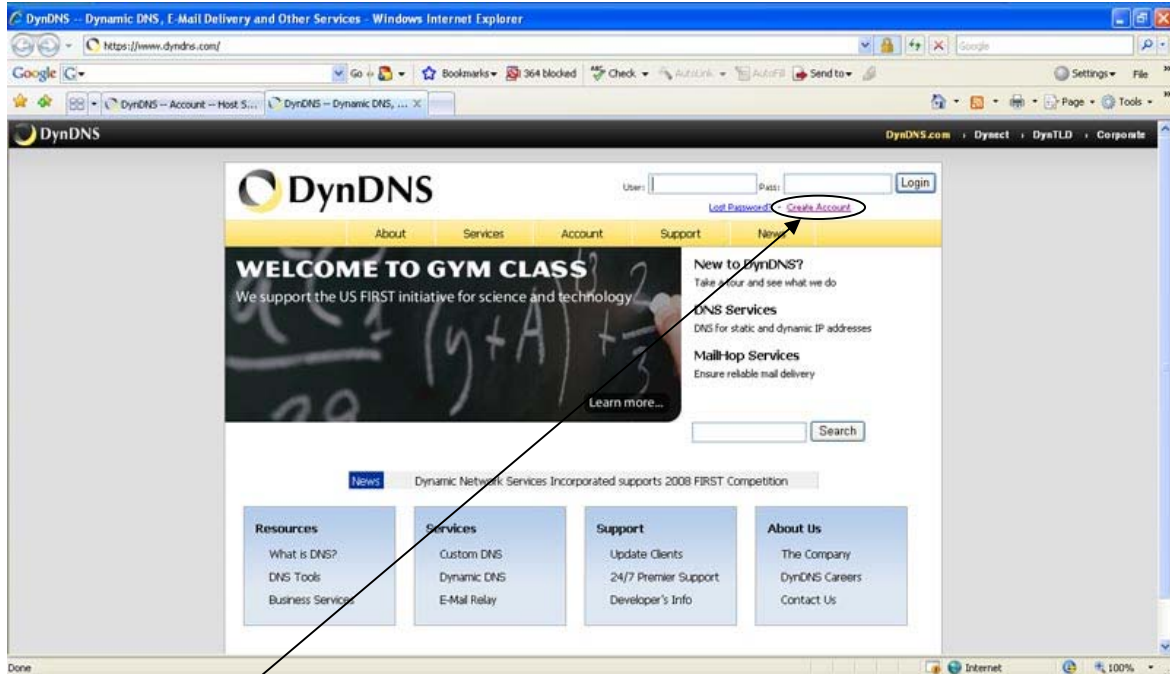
DynDNS -- Dynamic DNS, E-Mail Delivery and Other Services - Windows Internet Explorer

https://www.dyndns.com/

Google

Google G

Go Bookmarks 364 blocked Check AutoLink AutoFill Send to

Settings File

DynDNS -- Account -- Host S... DynDNS -- Dynamic DNS, ...

Page Tools

DynDNS

DynDNS.com › Dynect › DynTLD › Corporate

DynDNS

User: Pass: Login

Lost Password? · Create Account

About Services Account Support News

WELCOME TO GYM CLASS

We support the US FIRST initiative for science and technology

Learn more...

New to DynDNS?
Take a tour and see what we do

DNS Services
DNS for static and dynamic IP addresses

MailHop Services
Ensure reliable mail delivery

Search

News Dynamic Network Services Incorporated supports 2008 FIRST Competition

| Resources | Services | Support | About Us |
|---|---|---|---|
| What is DNS? | Custom DNS | Update Clients | The Company |
| DNS Tools | Dynamic DNS | 24/7 Premier Support | DynDNS Careers |
| Business Services | E-Mail Relay | Developer's Info | Contact Us |

Done

Internet

100%